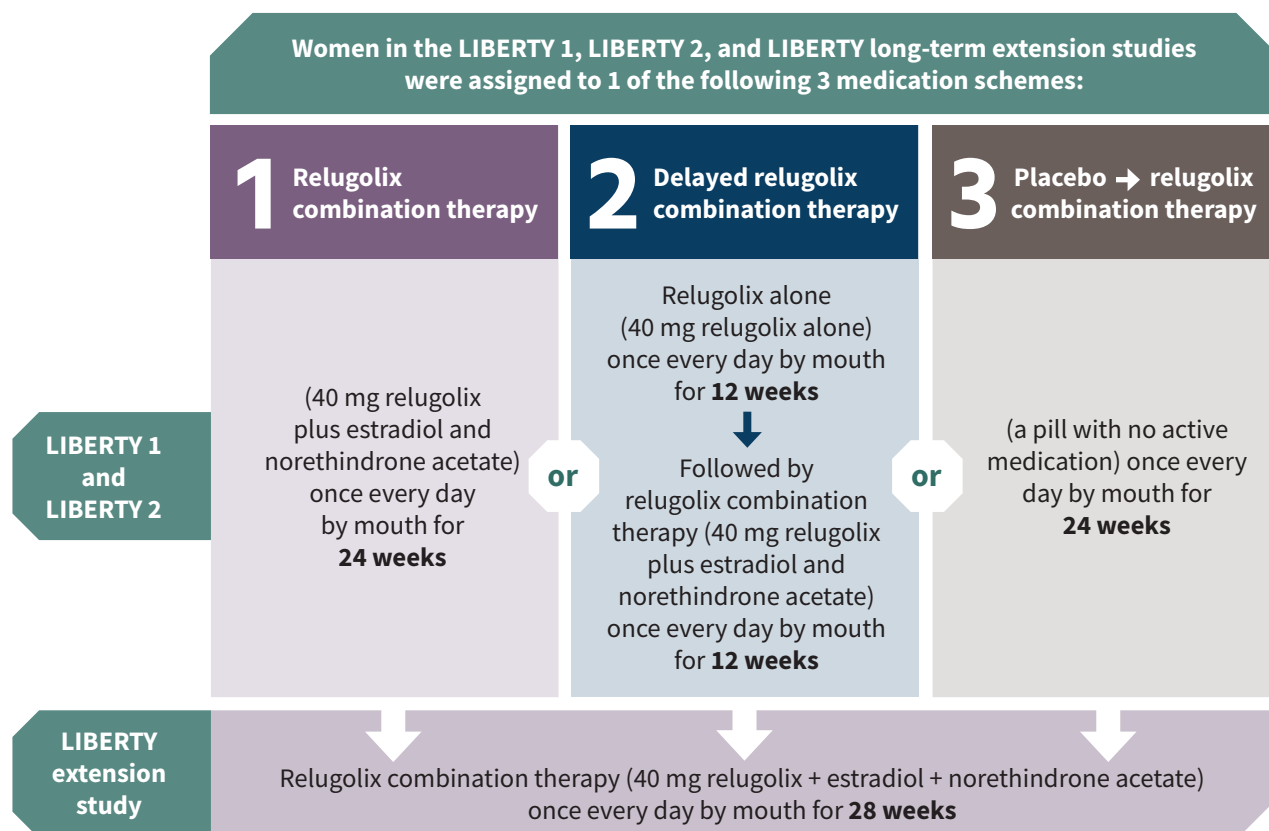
Women in the LIBERTY 1, LIBERTY 2, and LIBERTY long-term extension studies were assigned to 1 of the following 3 medication schemes:

1 Relugolix combination therapy

2 Delayed relugolix combination therapy

3 Placebo → relugolix combination therapy

LIBERTY 1 and LIBERTY 2

(40 mg relugolix plus estradiol and norethindrone acetate) once every day by mouth for **24 weeks**

or

Relugolix alone (40 mg relugolix alone) once every day by mouth for **12 weeks**

Followed by relugolix combination therapy (40 mg relugolix plus estradiol and norethindrone acetate) once every day by mouth for **12 weeks**

or

(a pill with no active medication) once every day by mouth for **24 weeks**

LIBERTY extension study

Relugolix combination therapy (40 mg relugolix + estradiol + norethindrone acetate) once every day by mouth for **28 weeks**